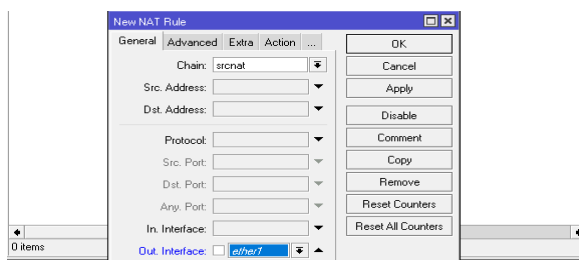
New NAT Rule

General | Advanced | Extra | Action | ...

Chain: srcnat

Src. Address:

Dst. Address:

Protocol:

Src. Port:

Dst. Port:

Any. Port:

In. Interface:

Out. Interface: ether1

OK

Cancel

Apply

Disable

Comment

Copy

Remove

Reset Counters

Reset All Counters

0 items